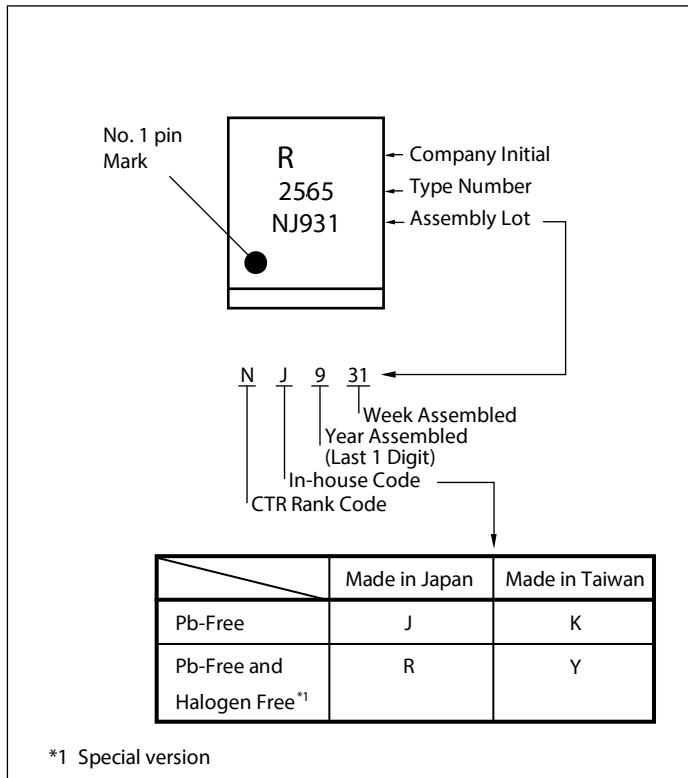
No. 1 pin Mark

R
2565
NJ931

Company Initial
Type Number
Assembly Lot

N J 9 31

Week Assembled
Year Assembled (Last 1 Digit)
In-house Code
CTR Rank Code

| | Made in Japan | Made in Taiwan |
|---|---|---|
| Pb-Free | J | K |
| Pb-Free and Halogen Free$^{*1}$ | R | Y |

*1 Special version